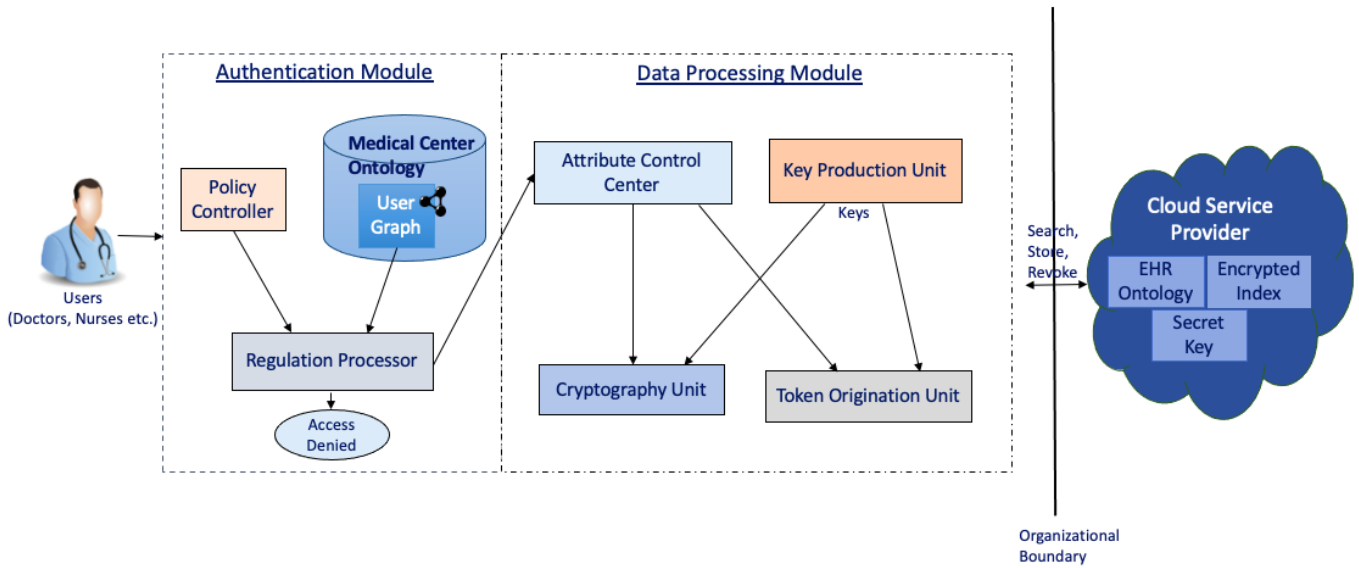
Authentication Module

Data Processing Module

Medical Center Ontology

User Graph

Policy Controller

Users (Doctors, Nurses etc.)

Regulation Processor

Access Denied

Attribute Control Center

Key Production Unit

Keys

Cryptography Unit

Token Origination Unit

Search, Store, Revoke

Cloud Service Provider

EHR Ontology

Encrypted Index

Secret Key

Organizational Boundary